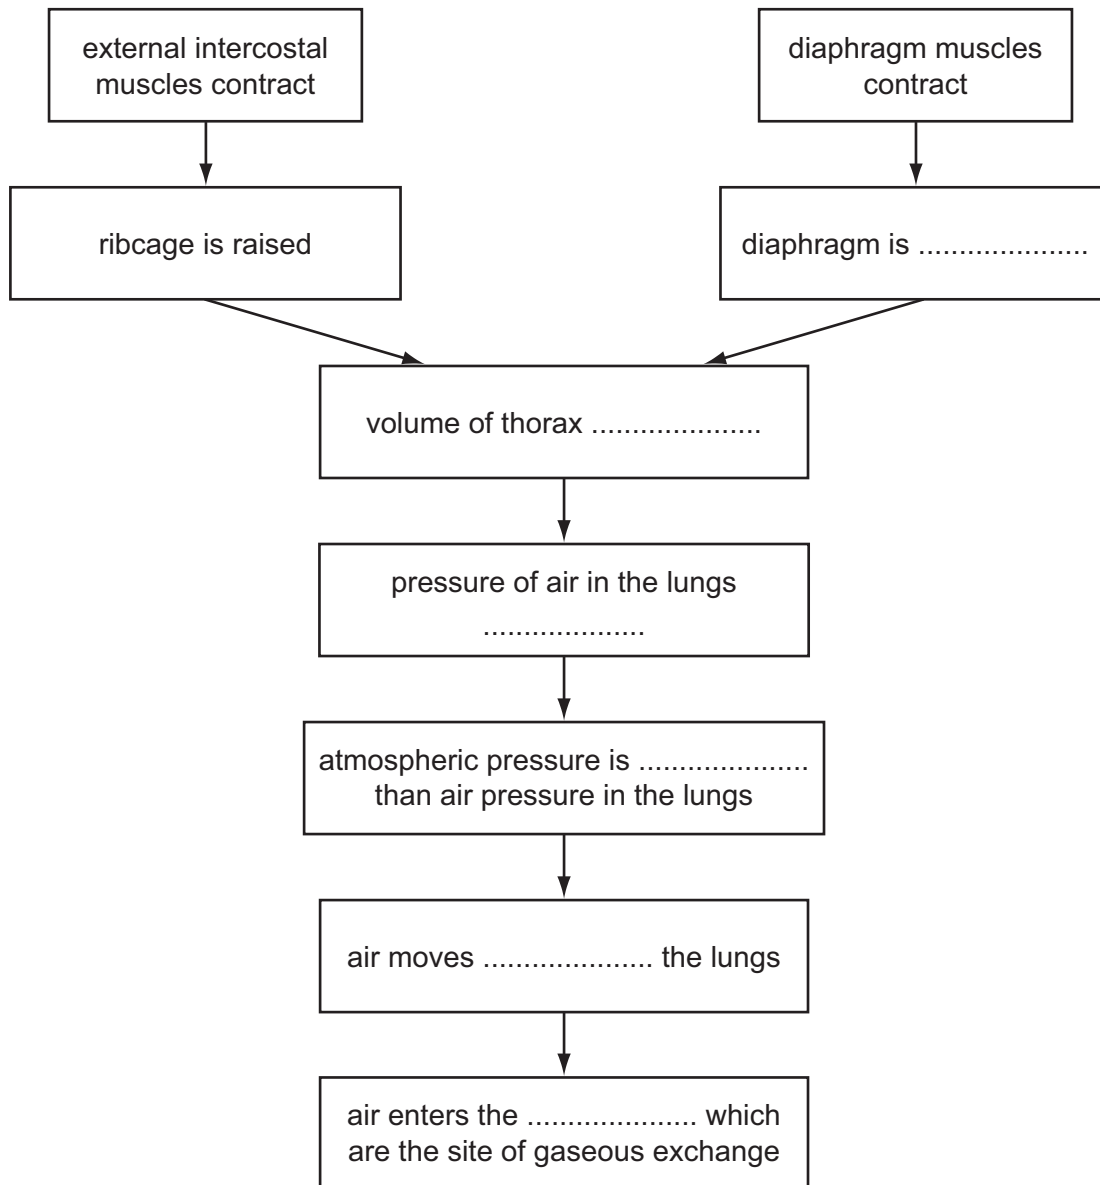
external intercostal muscles contract

diaphragm muscles contract

ribcage is raised

diaphragm is ....................

volume of thorax ....................

pressure of air in the lungs ....................

atmospheric pressure is .................... than air pressure in the lungs

air moves .................... the lungs

air enters the .................... which are the site of gaseous exchange